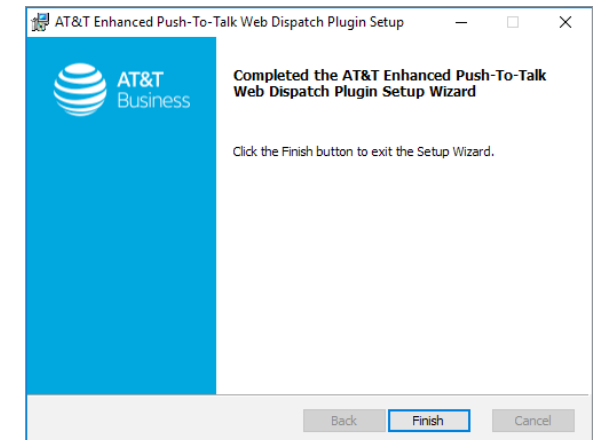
AT&T Enhanced Push-To-Talk Web Dispatch Plugin Setup

AT&T
Business

Completed the AT&T Enhanced Push-To-Talk Web Dispatch Plugin Setup Wizard

Click the Finish button to exit the Setup Wizard.

Back Finish Cancel